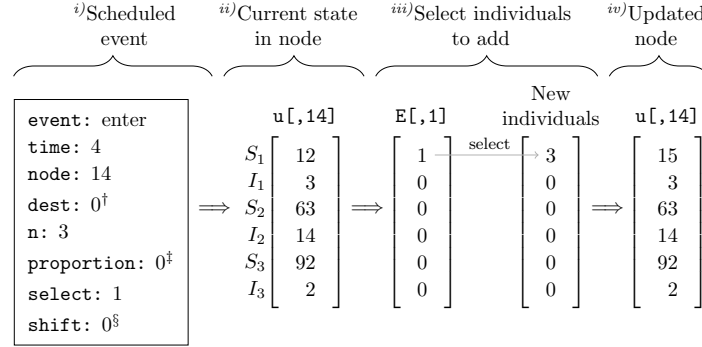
$^{i)}$Scheduled event

$^{ii)}$Current state in node

$^{iii)}$Select individuals to add

$^{iv)}$Updated node

event: enter
time: 4
node: 14
dest: $0^{\dagger}$
n: 3
proportion: $0^{\ddagger}$
select: 1
shift: $0^{\S}$

$\Longrightarrow$

u[,14]

$\begin{matrix} S_1 \\ I_1 \\ S_2 \\ I_2 \\ S_3 \\ I_3 \end{matrix} \begin{bmatrix} 12 \\ 3 \\ 63 \\ 14 \\ 92 \\ 2 \end{bmatrix}$

$\Longrightarrow$

E[,1]

$\begin{bmatrix} 1 \\ 0 \\ 0 \\ 0 \\ 0 \\ 0 \end{bmatrix}$

select

New individuals

$\begin{bmatrix} 3 \\ 0 \\ 0 \\ 0 \\ 0 \\ 0 \end{bmatrix}$

$\Longrightarrow$

u[,14]

$\begin{bmatrix} 15 \\ 3 \\ 63 \\ 14 \\ 92 \\ 2 \end{bmatrix}$